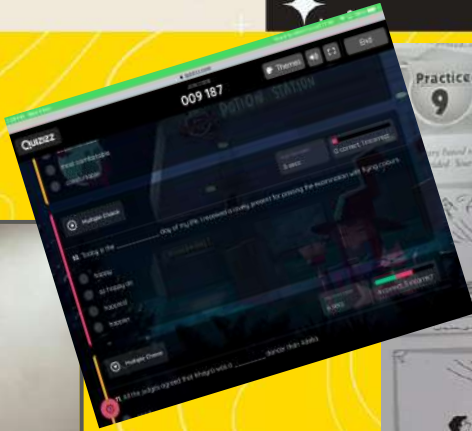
009 187

Themes

End

Quizizz

POTION STATION

Multiple Choice

12. Today is the __________ day of my life. I received a lovely present for passing the examination with flying colours

happy

happier

happiest

Multiple Choice

13. All the judges agreed that Khayla was a __________ dancer than Adele.

Practice 9